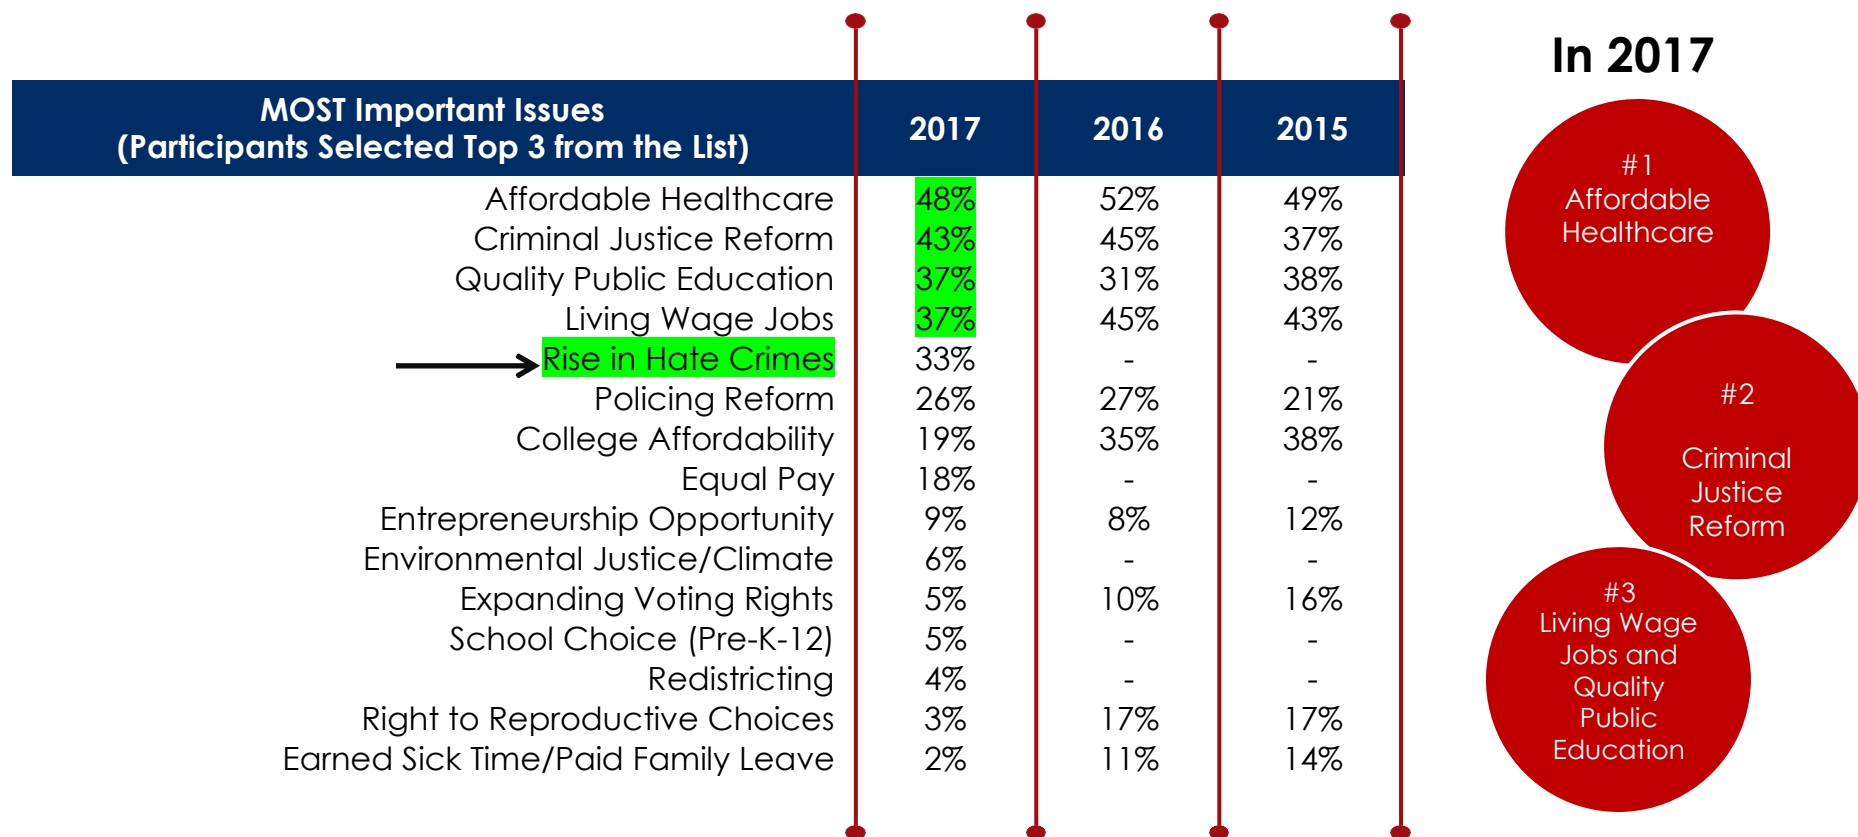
| MOST Important Issues (Participants Selected Top 3 from the List) | 2017 | 2016 | 2015 |
|---|---|---|---|
| Affordable Healthcare | 48% | 52% | 49% |
| Criminal Justice Reform | 43% | 45% | 37% |
| Quality Public Education | 37% | 31% | 38% |
| Living Wage Jobs | 37% | 45% | 43% |
| Rise in Hate Crimes | 33% | - | - |
| Policing Reform | 26% | 27% | 21% |
| College Affordability | 19% | 35% | 38% |
| Equal Pay | 18% | - | - |
| Entrepreneurship Opportunity | 9% | 8% | 12% |
| Environmental Justice/Climate | 6% | - | - |
| Expanding Voting Rights | 5% | 10% | 16% |
| School Choice (Pre-K-12) | 5% | - | - |
| Redistricting | 4% | - | - |
| Right to Reproductive Choices | 3% | 17% | 17% |
| Earned Sick Time/Paid Family Leave | 2% | 11% | 14% |

In 2017

#1
Affordable Healthcare

#2
Criminal Justice Reform

#3
Living Wage Jobs and Quality Public Education